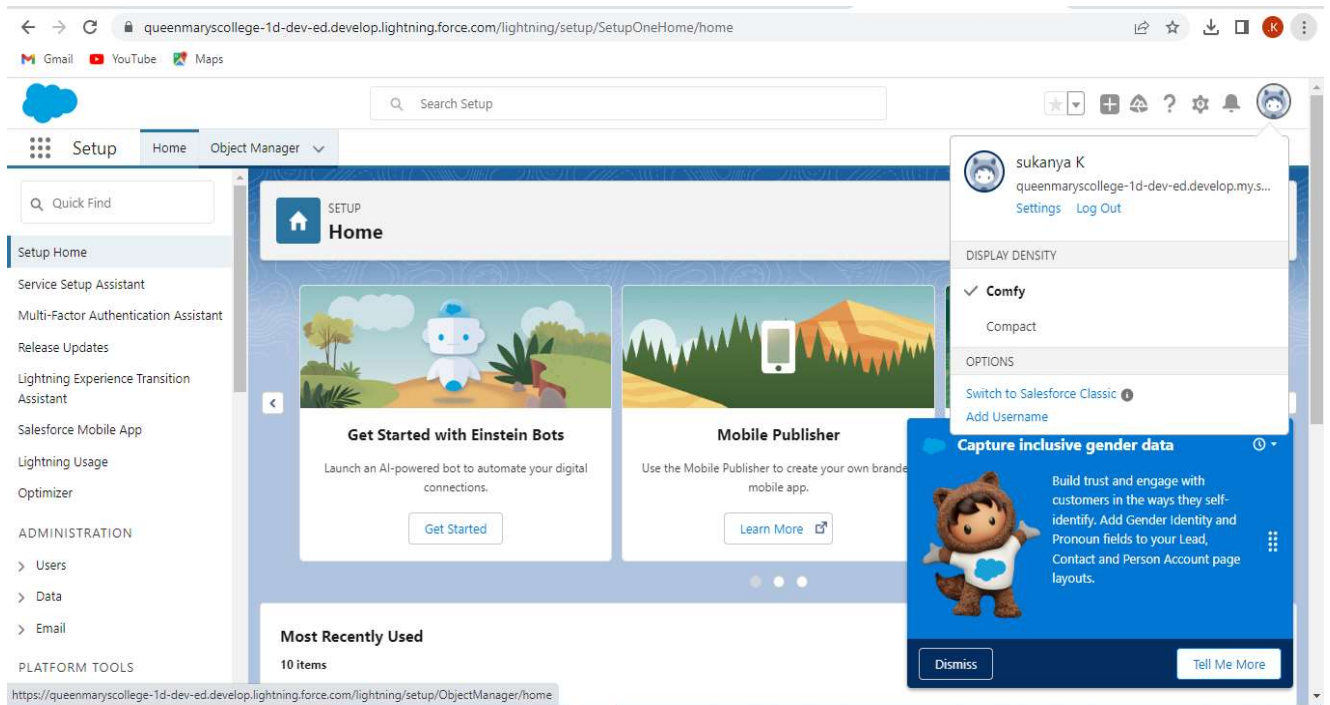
queenmaryscollege-1d-dev-ed.develop.lightning.force.com/lightning/setup/SetupOneHome/home

K

Gmail YouTube Maps

Search Setup

Setup Home Object Manager

Quick Find

Setup Home
Service Setup Assistant
Multi-Factor Authentication Assistant
Release Updates
Lightning Experience Transition Assistant
Salesforce Mobile App
Lightning Usage
Optimizer

ADMINISTRATION
Users
Data
Email

PLATFORM TOOLS

SETUP
Home

Get Started with Einstein Bots
Launch an AI-powered bot to automate your digital connections.
Get Started

Mobile Publisher
Use the Mobile Publisher to create your own brande mobile app.
Learn More

Most Recently Used
10 items

sukanya K
queenmaryscollege-1d-dev-ed.develop.my.s...
Settings Log Out

DISPLAY DENSITY
Comfy
Compact

OPTIONS
Switch to Salesforce Classic
Add Username

Capture inclusive gender data
Build trust and engage with customers in the ways they self-identify. Add Gender Identity and Pronoun fields to your Lead, Contact and Person Account page layouts.
Dismiss
Tell Me More

https://queenmaryscollege-1d-dev-ed.develop.lightning.force.com/lightning/setup/ObjectManager/home